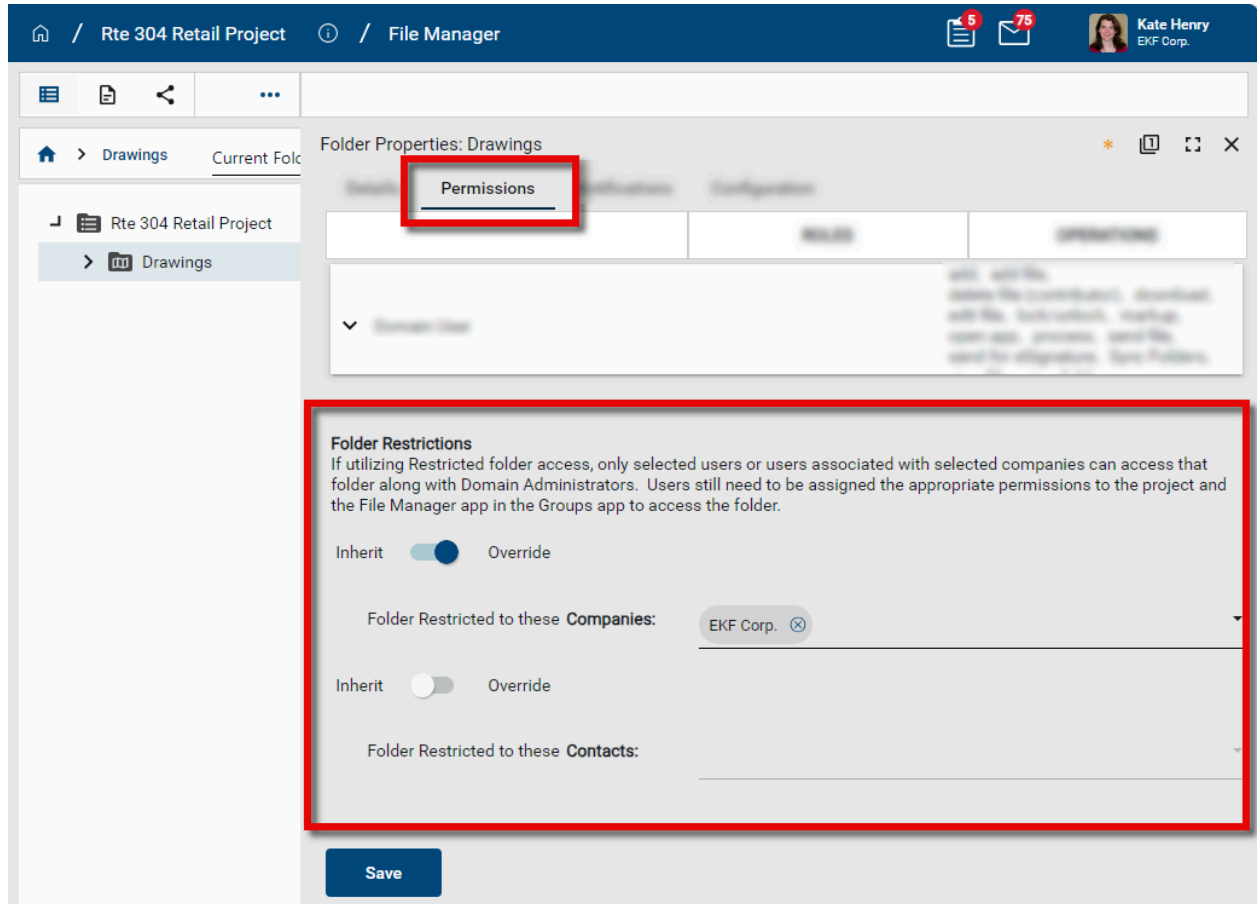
/ Rte 304 Retail Project / File Manager

5 75

Kate Henry
EKF Corp.

...

Drawings Current Fold

Rte 304 Retail Project

Drawings

Folder Properties: Drawings

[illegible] Permissions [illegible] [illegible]

| | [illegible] | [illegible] |
|---|---|---|
| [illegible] | | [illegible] |

Folder Restrictions
If utilizing Restricted folder access, only selected users or users associated with selected companies can access that folder along with Domain Administrators. Users still need to be assigned the appropriate permissions to the project and the File Manager app in the Groups app to access the folder.

Inherit Override

Folder Restricted to these Companies: EKF Corp.

Inherit Override

Folder Restricted to these Contacts:

Save